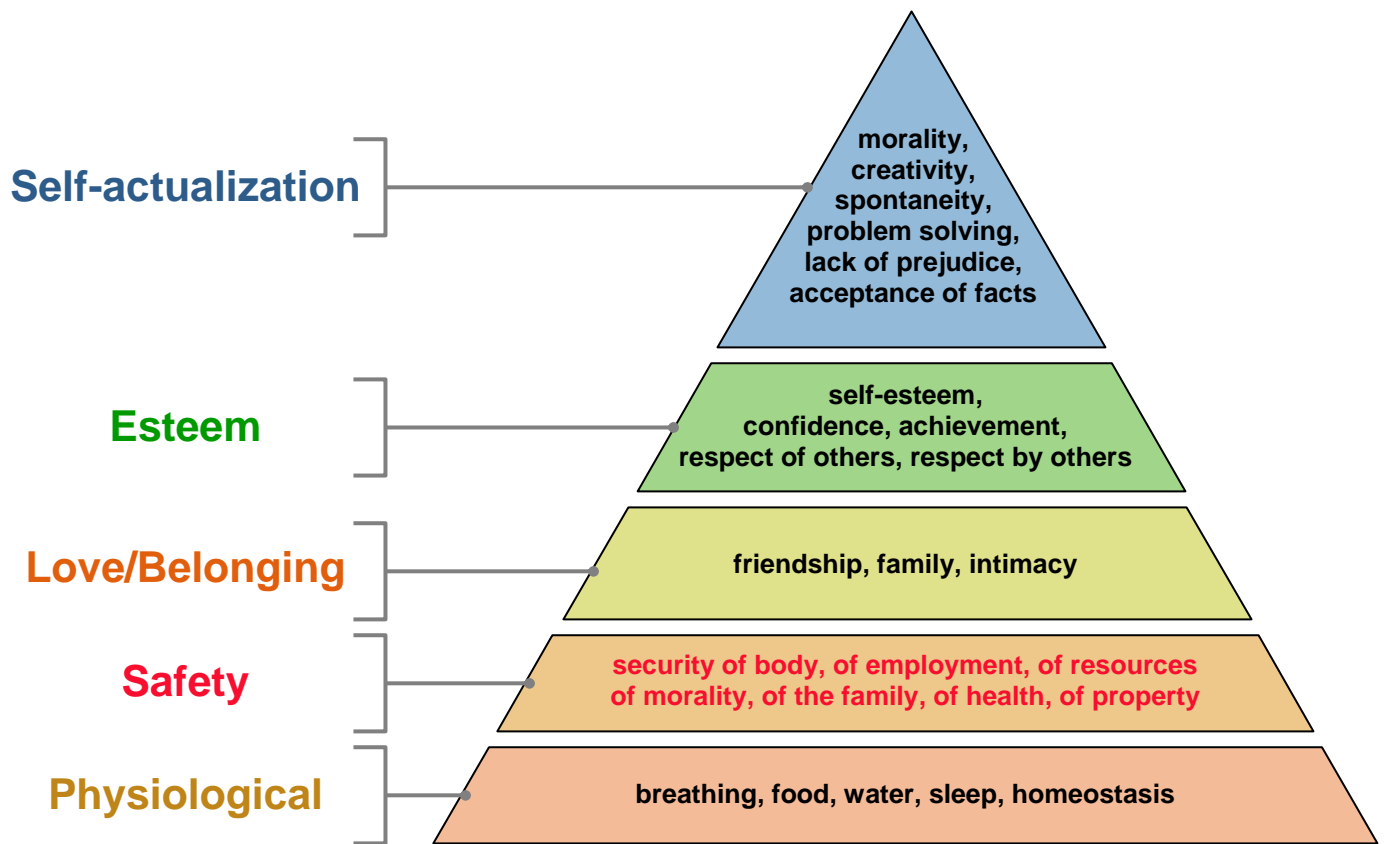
Self-actualization

morality, creativity, spontaneity, problem solving, lack of prejudice, acceptance of facts

Esteem

self-esteem, confidence, achievement, respect of others, respect by others

Love/Belonging

friendship, family, intimacy

Safety

security of body, of employment, of resources of morality, of the family, of health, of property

Physiological

breathing, food, water, sleep, homeostasis